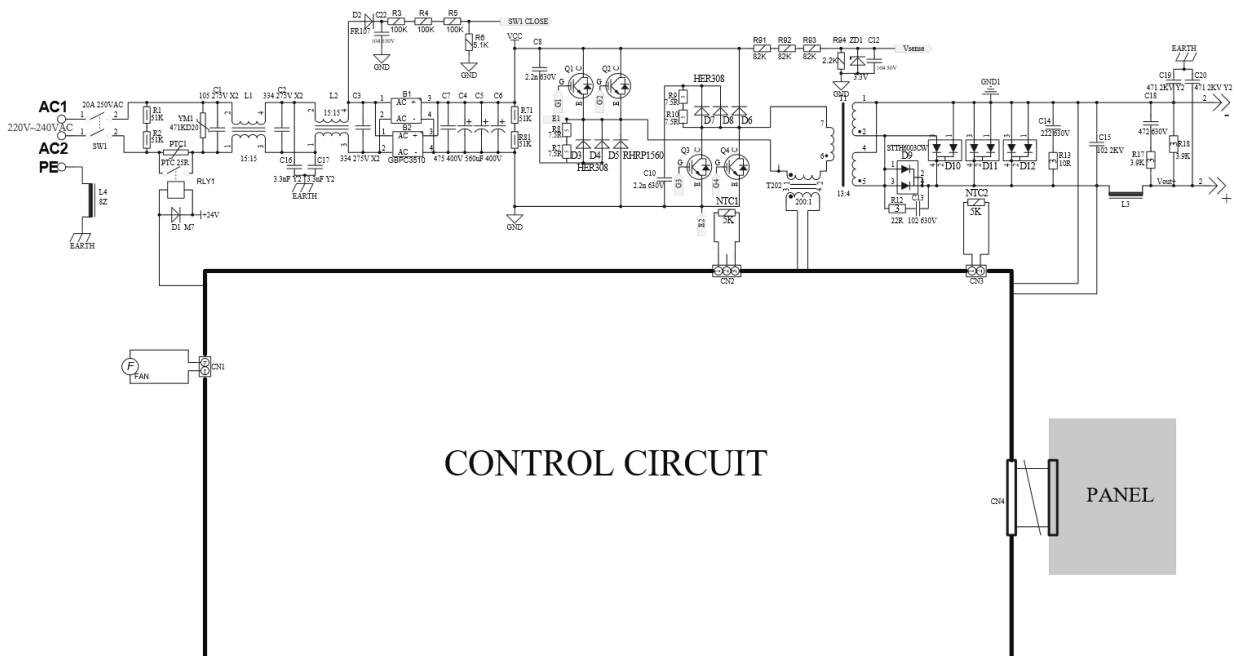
AC1
220V~240VAC
AC2
PE
20A 250VAC
1 2
1 2
SW1
R1 51K
R2 51K
YM1 471KD20
PTC1 PTC 25R
RLY1
D1 M7
+24V
L4 8Z
EARTH
C1 105 275V X2
L1
15:15
C2 334 275V X2
C16 3.3nF Y2
C17 3.3nF Y2
EARTH
L2 15:15
C3 334 275V X2
B1 AC + AC -
B2 AC + AC -
GBPC3510
C7 475 400V
C4 C5 560uF 400V
C6
R71 51K
R81 51K
D2 FR107
C22 104 630V
GND
R3 100K
R4 100K
R5 100K
R6 5.1K
GND
SW1 CLOSE
VCC
C8 2.2n 630V
GND
Q1 Q2
G1 G2
HER308
R9 7.5R
R10 7.5R
R8 7.5R
R7 7.5R
E1
D3 D4 D5 RHRP1560
HER308
D7 D8 D6
Q3 Q4
G3 G4
C10 2.2n 630V
NTC1 5K
CN2
T202 200:1
R91 82K
R92 82K
R93 82K
R94 2.2K
ZD1 3.3V
C12 104 50V
Vsense
GND
T1
13:4
STTH6003CW D9
R12 22R
C13 102 630V
D10 D11 D12
NTC2 5K
CN3
GND1
C14 222 630V
R13 10R
C15 102 2KV
L3
EARTH
C19 471 2KV Y2
C20 471 2KV Y2
C18 472 630V
R17 3.9K
R18 3.9K
Vout+
2
-
2
+
F FAN
CN1
CONTROL CIRCUIT
CN4
PANEL